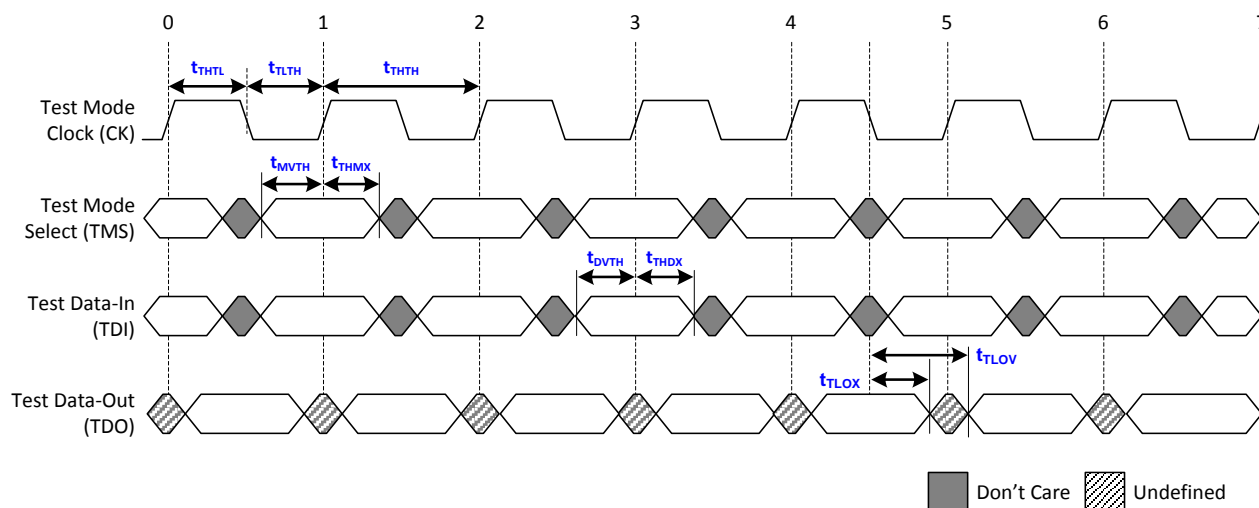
0 1 2 3 4 5 6 7

$t_{THTL}$ $t_{TLTH}$ $t_{THTH}$

Test Mode Clock (CK)

$t_{MVTH}$ $t_{THMX}$

Test Mode Select (TMS)

$t_{DVTH}$ $t_{THDX}$

Test Data-In (TDI)

$t_{TLOV}$

$t_{TLOX}$

Test Data-Out (TDO)

Don’t Care Undefined